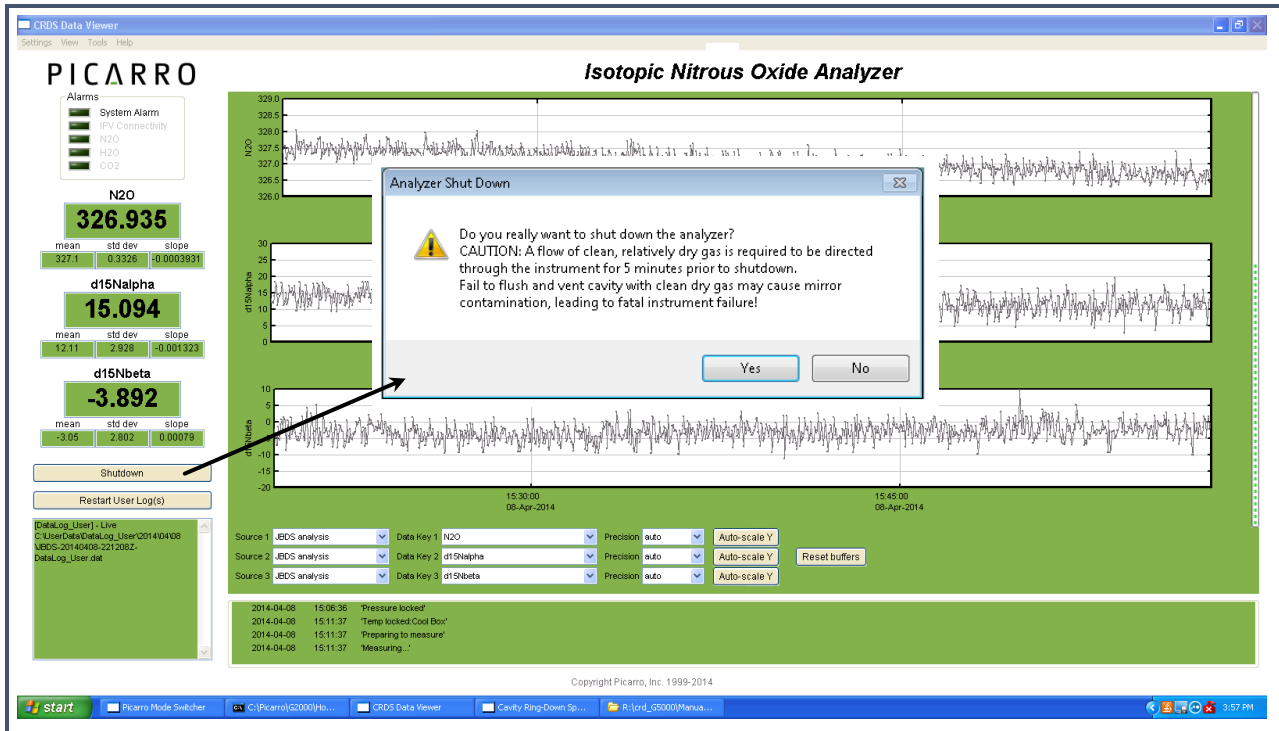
CRDS Data Viewer

Settings View Tools Help

PICARRO

Isotopic Nitrous Oxide Analyzer

Alarms
System Alarm
IPV Connectivity
N2O
H2O
CO2

N2O
326.935
mean 327.1
std dev 0.3326
slope -0.0003931

d15Nalpha
15.094
mean 12.11
std dev 2.928
slope -0.001323

d15Nbeta
-3.892
mean -3.05
std dev 2.802
slope 0.00079

Shutdown

Restart User Log(s)

[DataLog_User] - Live
C:\UserData\DataLog_User\2014\04\08\JBDS-20140408-221208Z-DataLog_User.dat

N2O
329.0
328.5
328.0
327.5
327.0
326.5
326.0

d15Nalpha
30
25
20
15
10
5
0

d15Nbeta
10
5
0
-5
-10
-15
-20

15:30:00
08-Apr-2014
15:45:00
08-Apr-2014

Analyzer Shut Down

Do you really want to shut down the analyzer?
CAUTION: A flow of clean, relatively dry gas is required to be directed through the instrument for 5 minutes prior to shutdown.
Fail to flush and vent cavity with clean dry gas may cause mirror contamination, leading to fatal instrument failure!

Yes
No

Source 1 JBDS analysis
Data Key 1 N2O
Precision auto
Auto-scale Y
Source 2 JBDS analysis
Data Key 2 d15Nalpha
Precision auto
Auto-scale Y
Reset buffers
Source 3 JBDS analysis
Data Key 3 d15Nbeta
Precision auto
Auto-scale Y

2014-04-08 15:06:36 'Pressure locked'
2014-04-08 15:11:37 'Temp locked:Cool Box'
2014-04-08 15:11:37 'Preparing to measure'
2014-04-08 15:11:37 'Measuring...'

Copyright Picarro, Inc. 1999-2014

start
Picarro Mode Switcher
C:\Picarro\G2000\Ho...
CRDS Data Viewer
Cavity Ring-Down Sp...
R:\crd_G5000\Manua...
3:57 PM